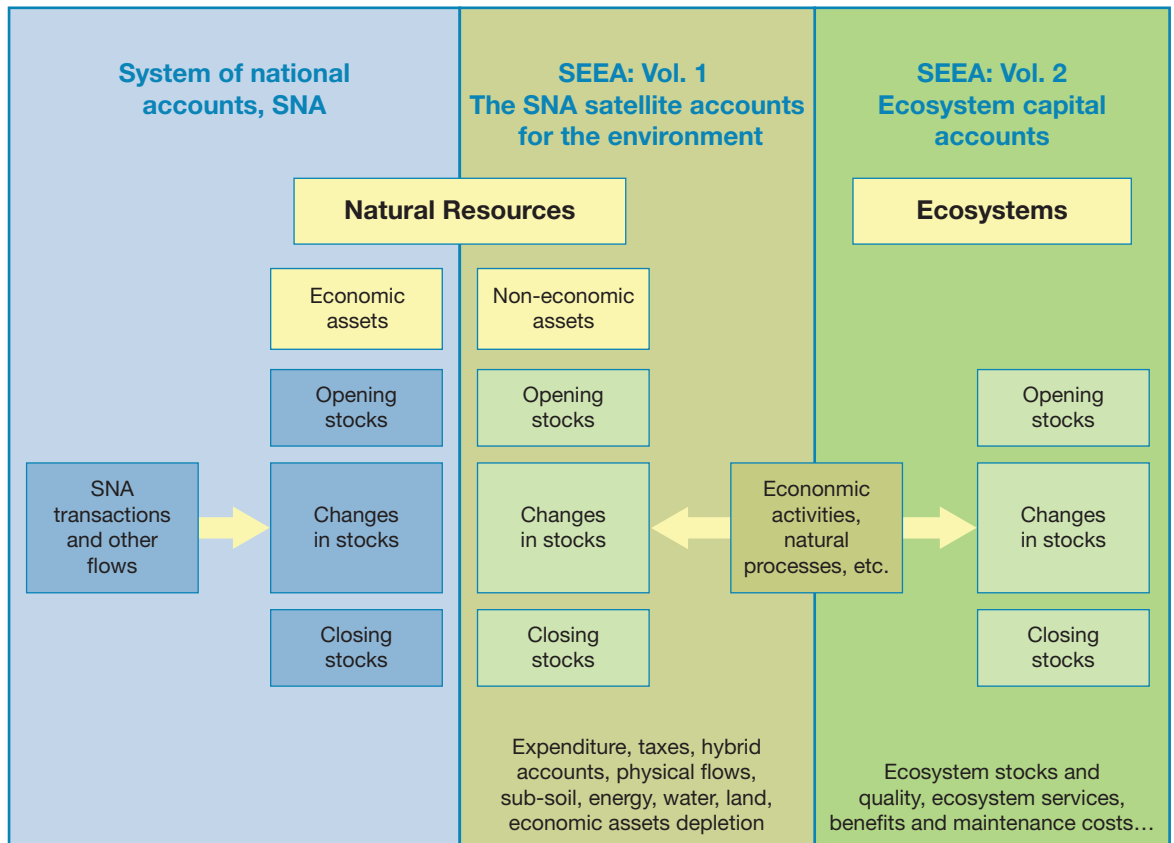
System of national accounts, SNA

SEEA: Vol. 1
The SNA satellite accounts for the environment

SEEA: Vol. 2
Ecosystem capital accounts

Natural Resources

Ecosystems

Economic assets

Non-economic assets

Opening stocks

Opening stocks

Opening stocks

SNA transactions and other flows

Changes in stocks

Changes in stocks

Econonmic activities, natural processes, etc.

Changes in stocks

Closing stocks

Closing stocks

Closing stocks

Expenditure, taxes, hybrid accounts, physical flows, sub-soil, energy, water, land, economic assets depletion

Ecosystem stocks and quality, ecosystem services, benefits and maintenance costs…